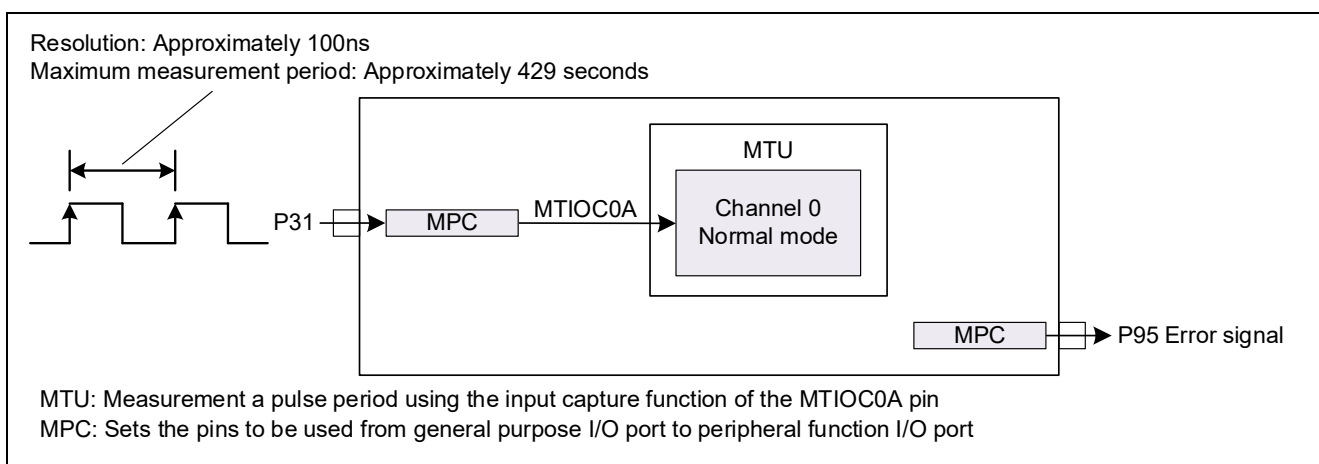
Resolution: Approximately 100ns
Maximum measurement period: Approximately 429 seconds

MTU

Channel 0
Normal mode

P31

MPC

MTIOC0A

MPC

P95 Error signal

MTU: Measurement a pulse period using the input capture function of the MTIOC0A pin
MPC: Sets the pins to be used from general purpose I/O port to peripheral function I/O port